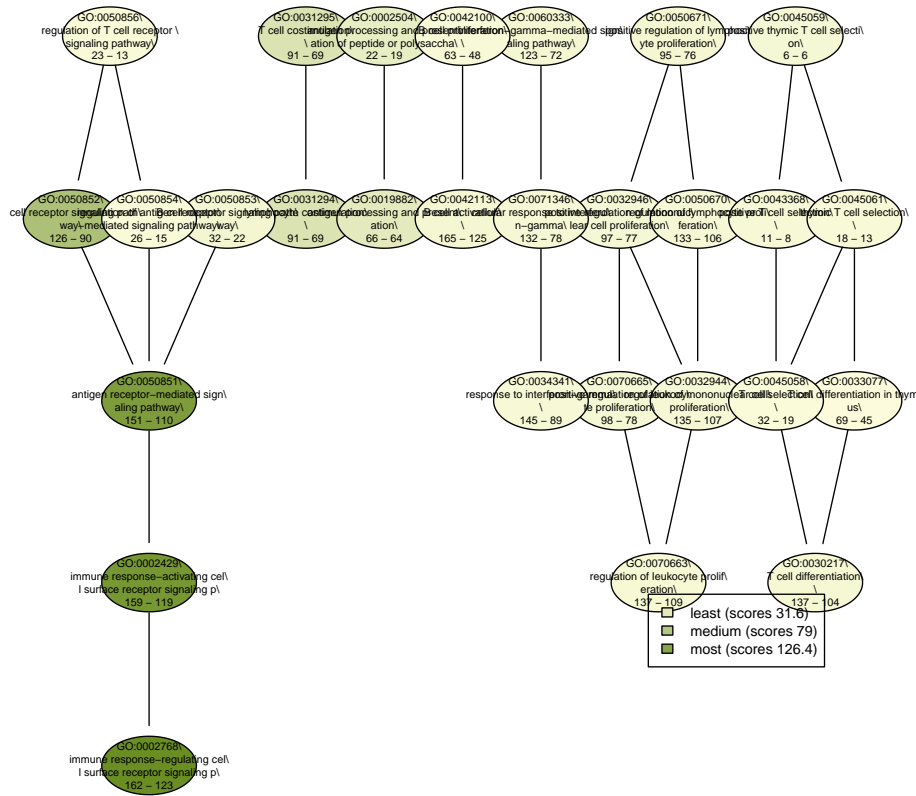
GO:0050856\
regulation of T cell receptor \
signaling pathway\
23 – 13

GO:0031295\
T cell costimulation\
91 – 69

GO:0002504\
antigen processing and presentation of peptide or polysaccha\
22 – 19

GO:0042100\
B cell proliferation\
63 – 48

GO:0060333\
interferon−gamma−mediated signaling pathway\
123 – 72

GO:0050671\
positive regulation of lymphocyte proliferation\
95 – 76

GO:0045059\
positive thymic T cell selection\
6 – 6

GO:0050852\
T cell receptor signaling pathway\
126 – 90

GO:0050854\
regulation of antigen receptor−mediated signaling pathway\
26 – 15

GO:0050853\
B cell receptor signaling pathway\
32 – 22

GO:0031294\
lymphocyte costimulation\
91 – 69

GO:0019882\
antigen processing and presentation\
66 – 64

GO:0042113\
B cell activation\
165 – 125

GO:0071346\
cellular response to interferon−gamma\
132 – 78

GO:0032946\
positive regulation of mononuclear cell proliferation\
97 – 77

GO:0050670\
regulation of lymphocyte proliferation\
133 – 106

GO:0043368\
positive T cell selection\
11 – 8

GO:0045061\
thymic T cell selection\
18 – 13

GO:0050851\
antigen receptor−mediated signaling pathway\
151 – 110

GO:0034341\
response to interferon−gamma\
145 – 89

GO:0070665\
positive regulation of leukocyte proliferation\
98 – 78

GO:0032944\
regulation of mononuclear cell proliferation\
135 – 107

GO:0045058\
T cell selection\
32 – 19

GO:0033077\
T cell differentiation in thymus\
69 – 45

GO:0002429\
immune response−activating cell surface receptor signaling p\
159 – 119

GO:0070663\
regulation of leukocyte proliferation\
137 – 109

GO:0030217\
T cell differentiation\
137 – 104

least (scores 31.6)
medium (scores 79)
most (scores 126.4)

GO:0002768\
immune response−regulating cell surface receptor signaling p\
162 – 123